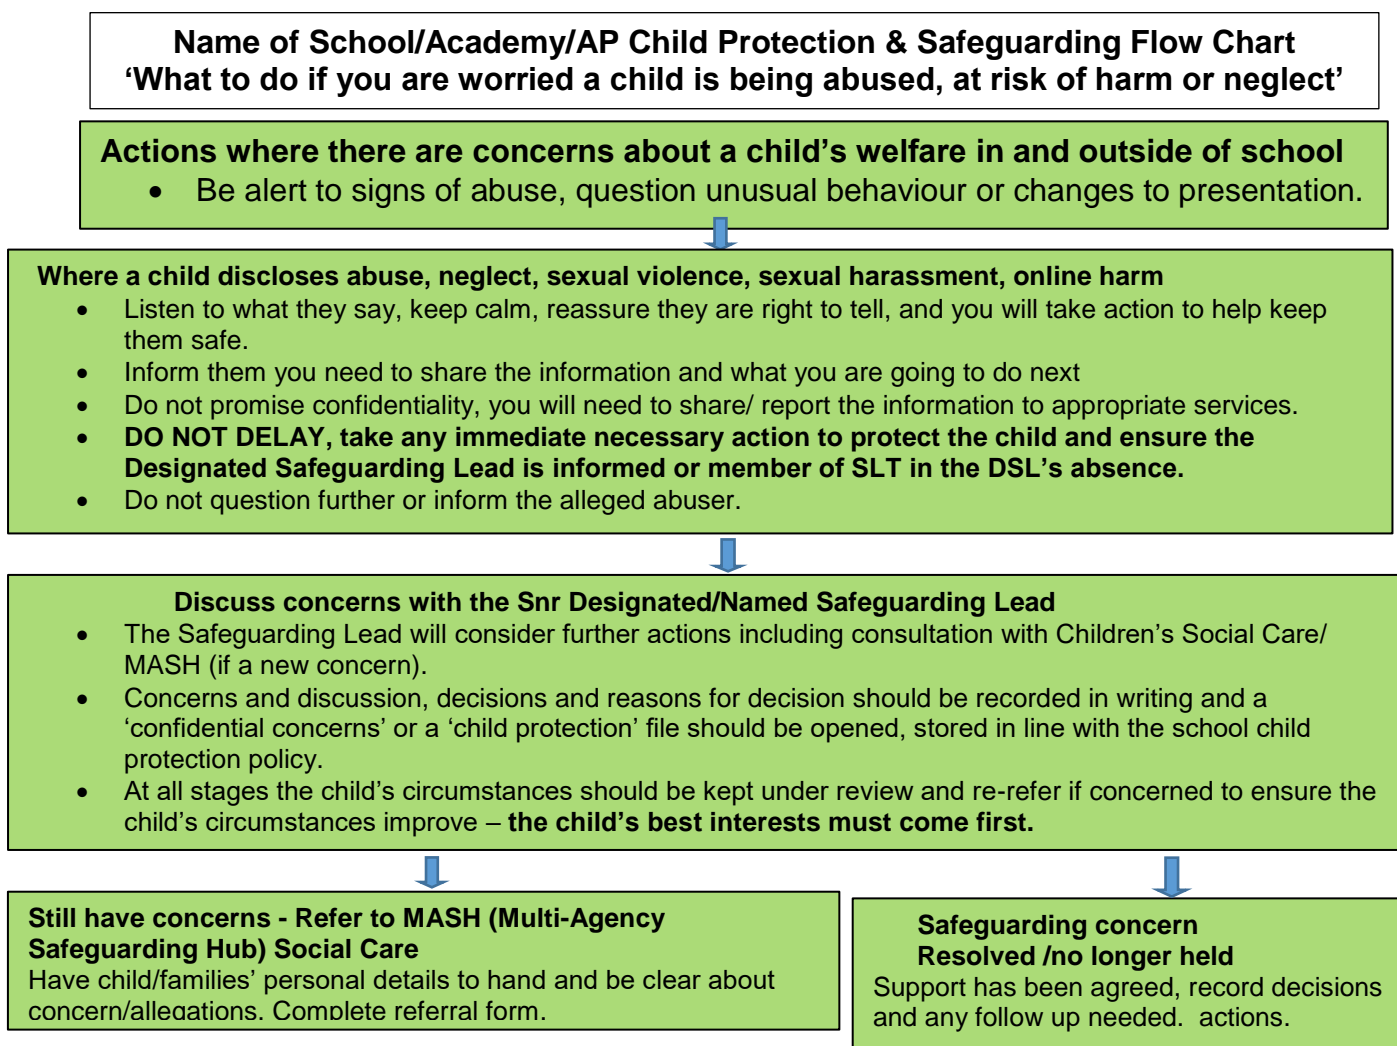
Name of School/Academy/AP Child Protection & Safeguarding Flow Chart
'What to do if you are worried a child is being abused, at risk of harm or neglect'

Actions where there are concerns about a child's welfare in and outside of school

- Be alert to signs of abuse, question unusual behaviour or changes to presentation.

Where a child discloses abuse, neglect, sexual violence, sexual harassment, online harm

- Listen to what they say, keep calm, reassure they are right to tell, and you will take action to help keep them safe.
- Inform them you need to share the information and what you are going to do next
- Do not promise confidentiality, you will need to share/ report the information to appropriate services.
- **DO NOT DELAY, take any immediate necessary action to protect the child and ensure the Designated Safeguarding Lead is informed or member of SLT in the DSL's absence.**
- Do not question further or inform the alleged abuser.

Discuss concerns with the Snr Designated/Named Safeguarding Lead

- The Safeguarding Lead will consider further actions including consultation with Children's Social Care/ MASH (if a new concern).
- Concerns and discussion, decisions and reasons for decision should be recorded in writing and a 'confidential concerns' or a 'child protection' file should be opened, stored in line with the school child protection policy.
- At all stages the child's circumstances should be kept under review and re-refer if concerned to ensure the child's circumstances improve – **the child's best interests must come first.**

Still have concerns - Refer to MASH (Multi-Agency Safeguarding Hub) Social Care
Have child/families' personal details to hand and be clear about concern/allegations. Complete referral form.

Safeguarding concern
Resolved /no longer held
Support has been agreed, record decisions and any follow up needed. actions.